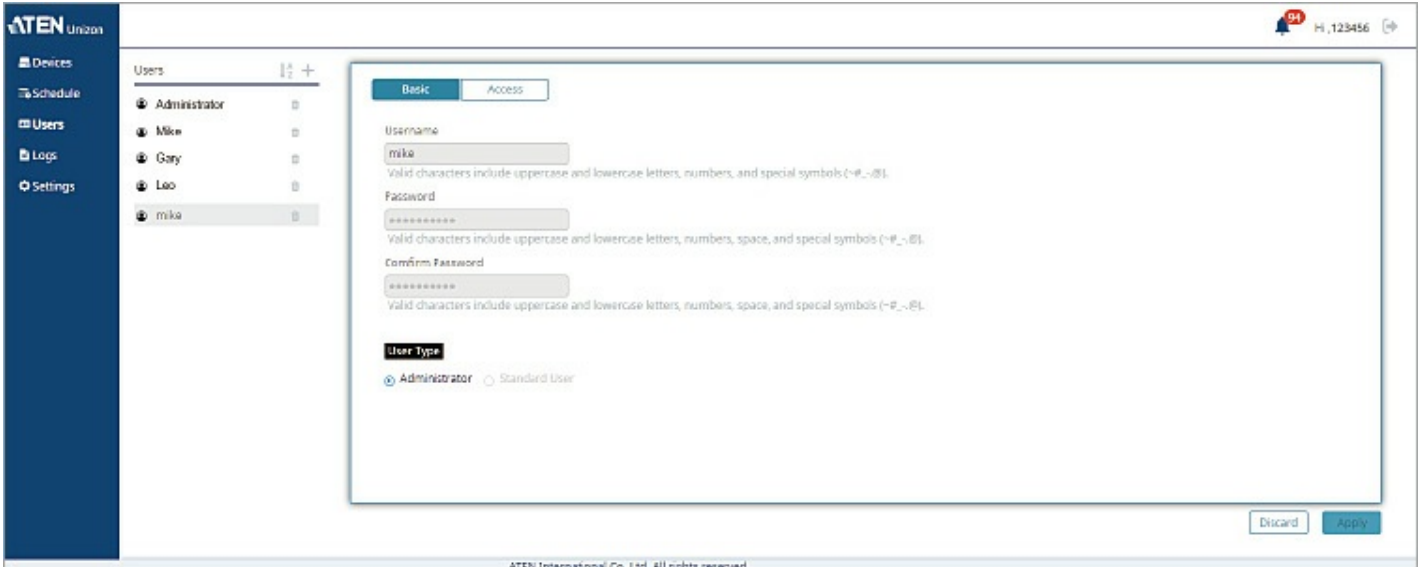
ATEN Unizon

94 Hi ,123456

Devices
Schedule
Users
Logs
Settings

Users

Administrator
Mike
Gary
Leo
mike

Basic
Access

Username
mike
Valid characters include uppercase and lowercase letters, numbers, and special symbols (~#_-.@).

Password
**********
Valid characters include uppercase and lowercase letters, numbers, space, and special symbols (~#_-.@).

Confirm Password
**********
Valid characters include uppercase and lowercase letters, numbers, space, and special symbols (~#_-.@).

User Type
Administrator
Standard User

Discard
Apply

ATEN International Co. Ltd. All rights reserved.